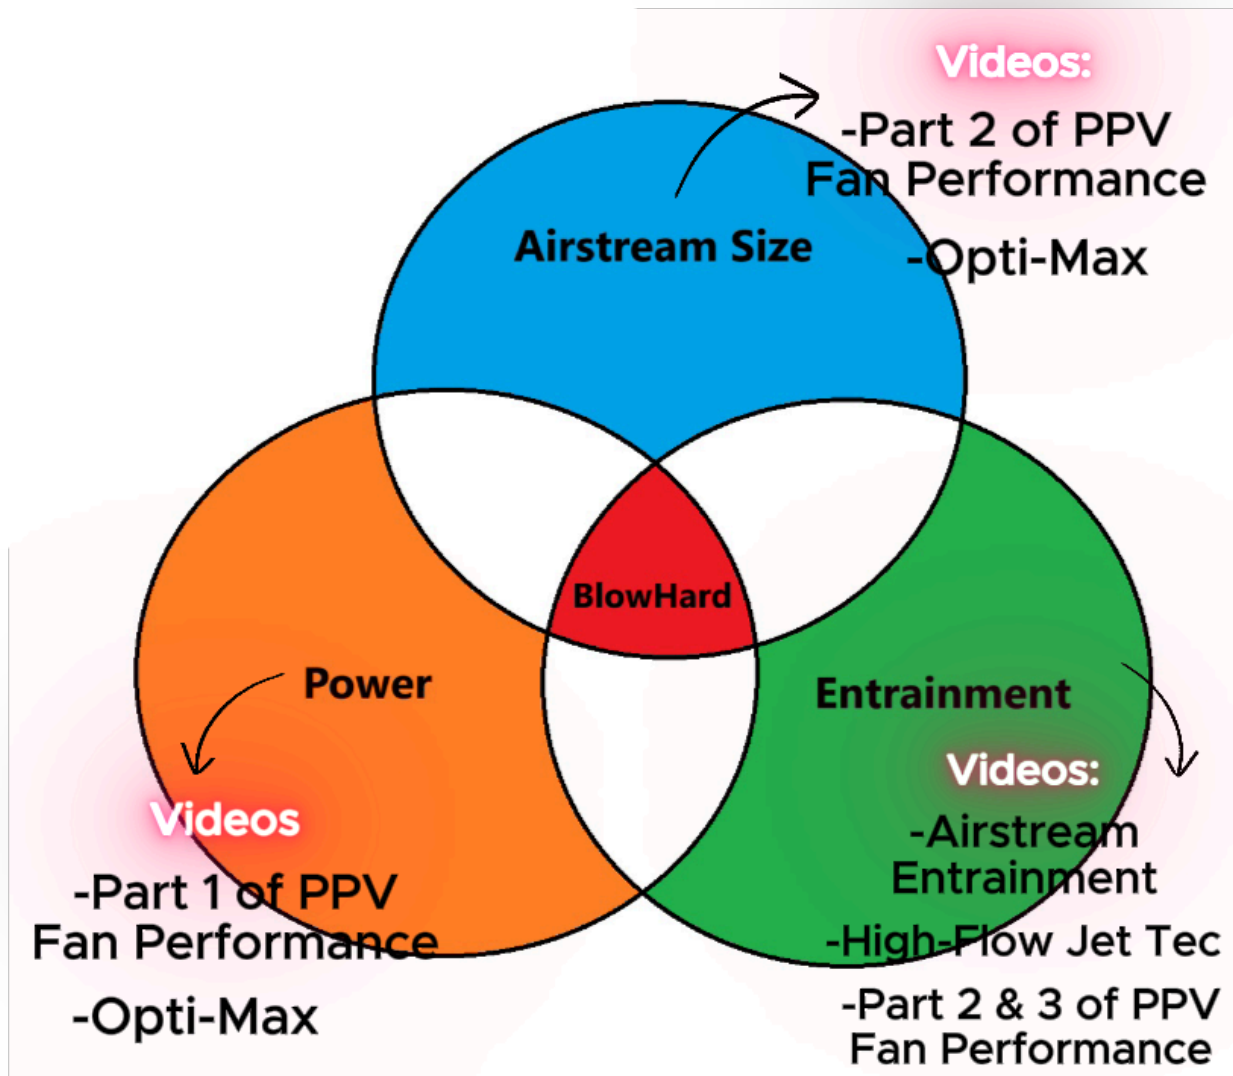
Videos:
-Part 2 of PPV Fan Performance
-Opti-Max

Airstream Size

BlowHard

Power

Entrainment

Videos
-Part 1 of PPV Fan Performance
-Opti-Max

Videos:
-Airstream Entrainment
-High-Flow Jet Tec
-Part 2 & 3 of PPV Fan Performance